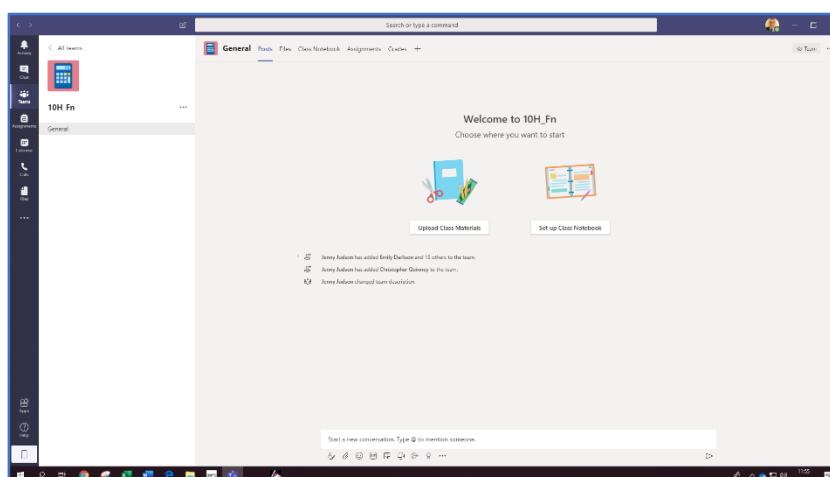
Search or type a command

Activity
Chat
Teams
Assignments
Calendar
Calls
Files
...

< All teams

10H Fn ...

General

General Posts Files Class Notebook Assignments Grades +

Team

Welcome to 10H_Fn
Choose where you want to start

Upload Class Materials

Set up Class Notebook

Jenny Judson has added Emily Darlison and 15 others to the team.

Jenny Judson has added Christopher Quinney to the team.

Jenny Judson changed team description.

Start a new conversation. Type @ to mention someone.

Apps
Help